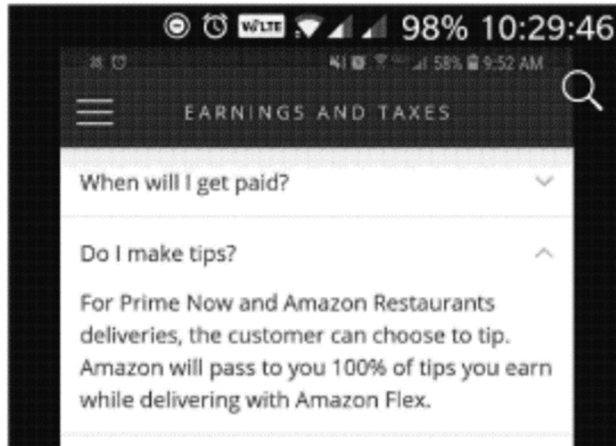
VoLTE 98% 10:29:46

58% 9:52 AM

EARNINGS AND TAXES

When will I get paid?

Do I make tips?

For Prime Now and Amazon Restaurants deliveries, the customer can choose to tip. Amazon will pass to you 100% of tips you earn while delivering with Amazon Flex.